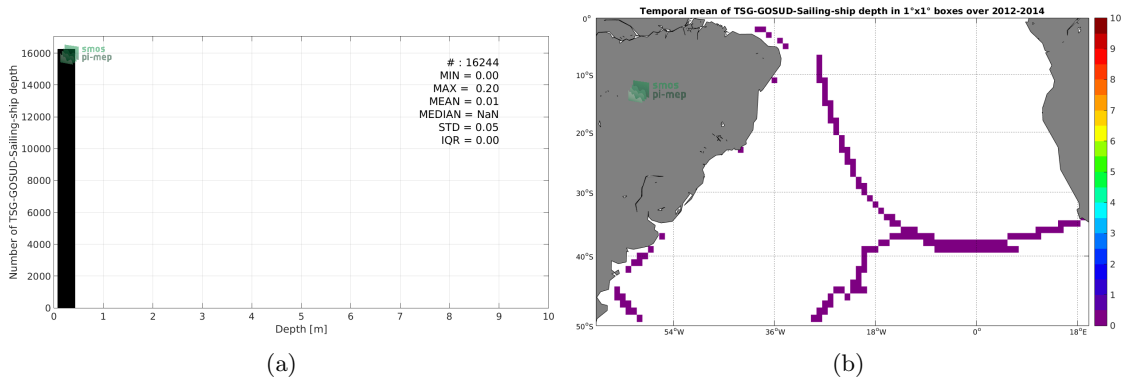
smos
pi-mep

# : 16244
MIN = 0.00
MAX = 0.20
MEAN = 0.01
MEDIAN = NaN
STD = 0.05
IQR = 0.00

Number of TSG-GOSUD-Sailing-ship depth

16000
14000
12000
10000
8000
6000
4000
2000
0

0 1 2 3 4 5 6 7 8 9 10
Depth [m]

(a)

Temporal mean of TSG-GOSUD-Sailing-ship depth in 1°x1° boxes over 2012-2014

smos
pi-mep

0°
10°S
20°S
30°S
40°S
50°S

54°W 36°W 18°W 0° 18°E

10
9
8
7
6
5
4
3
2
1
0

(b)